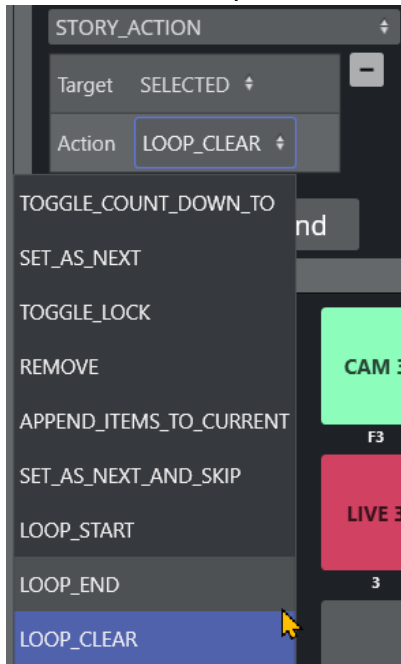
STORY_ACTION

Target SELECTED

Action LOOP_CLEAR

−

nd

TOGGLE_COUNT_DOWN_TO

SET_AS_NEXT

TOGGLE_LOCK

REMOVE

APPEND_ITEMS_TO_CURRENT

SET_AS_NEXT_AND_SKIP

LOOP_START

LOOP_END

LOOP_CLEAR

CAM 3

F3

LIVE 3

3